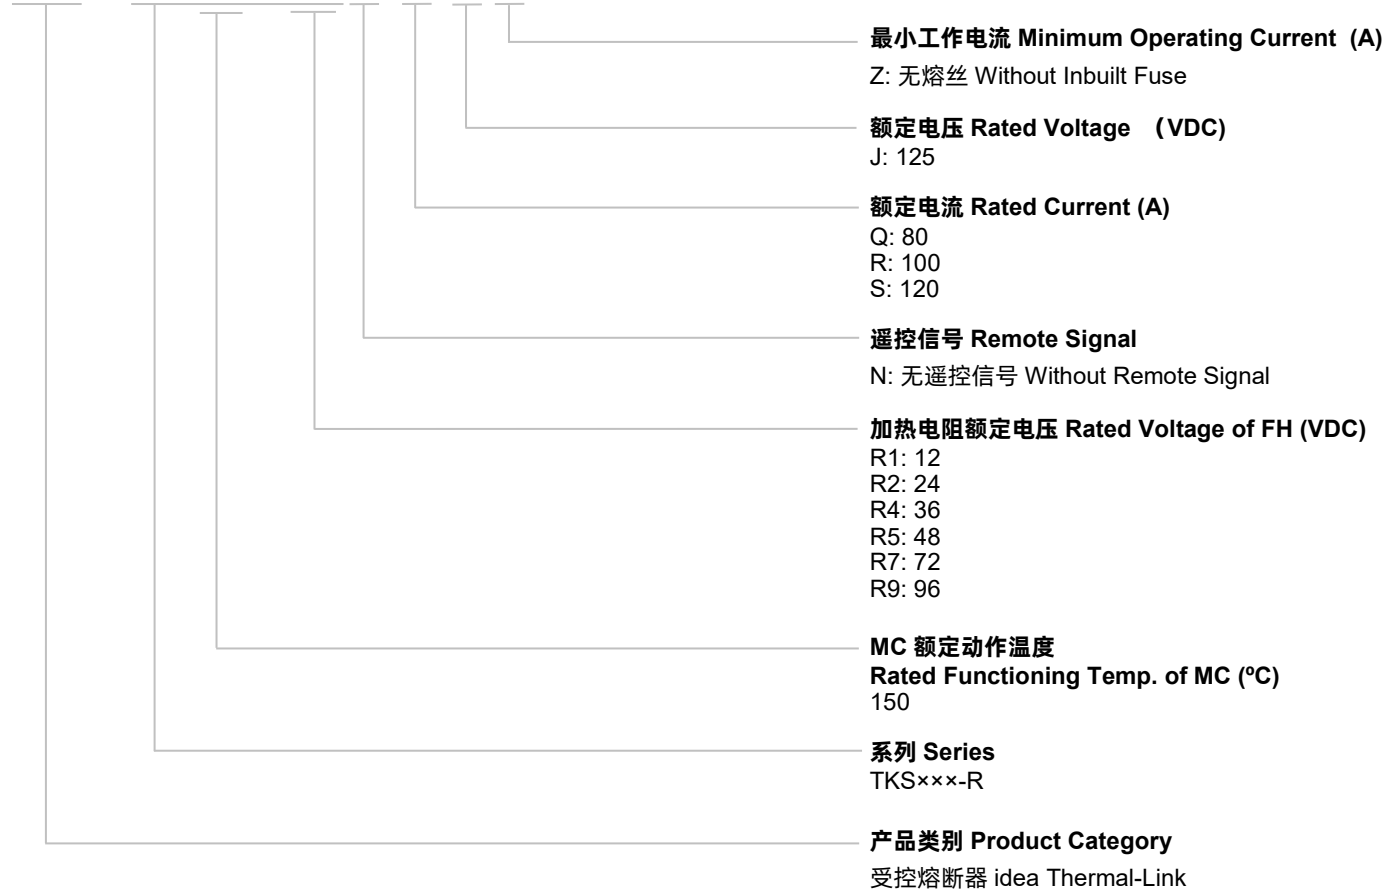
**最小工作电流 Minimum Operating Current (A)**
Z: 无熔丝 Without Inbuilt Fuse

**额定电压 Rated Voltage （VDC)**
J: 125

**额定电流 Rated Current (A)**
Q: 80
R: 100
S: 120

**遥控信号 Remote Signal**
N: 无遥控信号 Without Remote Signal

**加热电阻额定电压 Rated Voltage of FH (VDC)**
R1: 12
R2: 24
R4: 36
R5: 48
R7: 72
R9: 96

**MC 额定动作温度**
**Rated Functioning Temp. of MC (ºC)**
150

**系列 Series**
TKS×××-R

**产品类别 Product Category**
受控熔断器 idea Thermal-Link